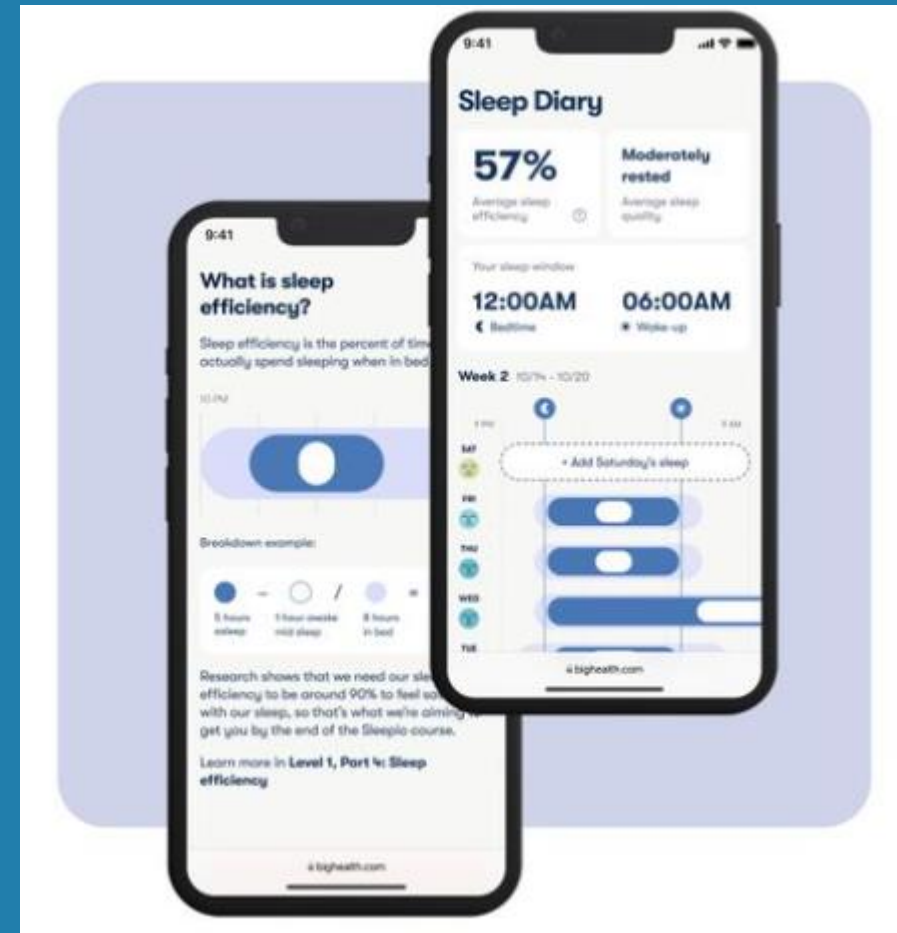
9:41

Sleep Diary

57%

Average sleep efficiency

Moderately rested

Average sleep quality

Your sleep window

12:00AM
Bedtime

06:00AM
Wake-up

Week 2 10/14 - 10/20

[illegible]

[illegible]

SAT

+ Add Saturday's sleep

FRI

THU

WED

TUE

bighealth.com

9:41

What is sleep efficiency?

Sleep efficiency is the percent of time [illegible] actually spend sleeping when in bed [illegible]

10 PM

Breakdown example:

5 hours asleep – 1 hour awake mid sleep / 8 hours in bed =

Research shows that we need our sle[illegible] efficiency to be around 90% to feel sa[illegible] with our sleep, so that's what we're aiming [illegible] get you by the end of the Sleepio course.

Learn more in Level 1, Part 4: Sleep efficiency

bighealth.com